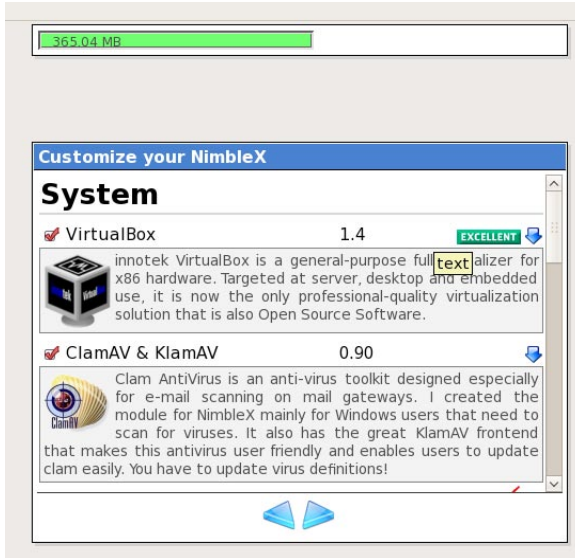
365.04 MB

Customize your NimbleX

System

VirtualBox 1.4 EXCELLENT

innotek VirtualBox is a general-purpose full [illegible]alizer for x86 hardware. Targeted at server, desktop and embedded use, it is now the only professional-quality virtualization solution that is also Open Source Software.

text

ClamAV & KlamAV 0.90

Clam AntiVirus is an anti-virus toolkit designed especially for e-mail scanning on mail gateways. I created the module for NimbleX mainly for Windows users that need to scan for viruses. It also has the great KlamAV frontend that makes this antivirus user friendly and enables users to update clam easily. You have to update virus definitions!